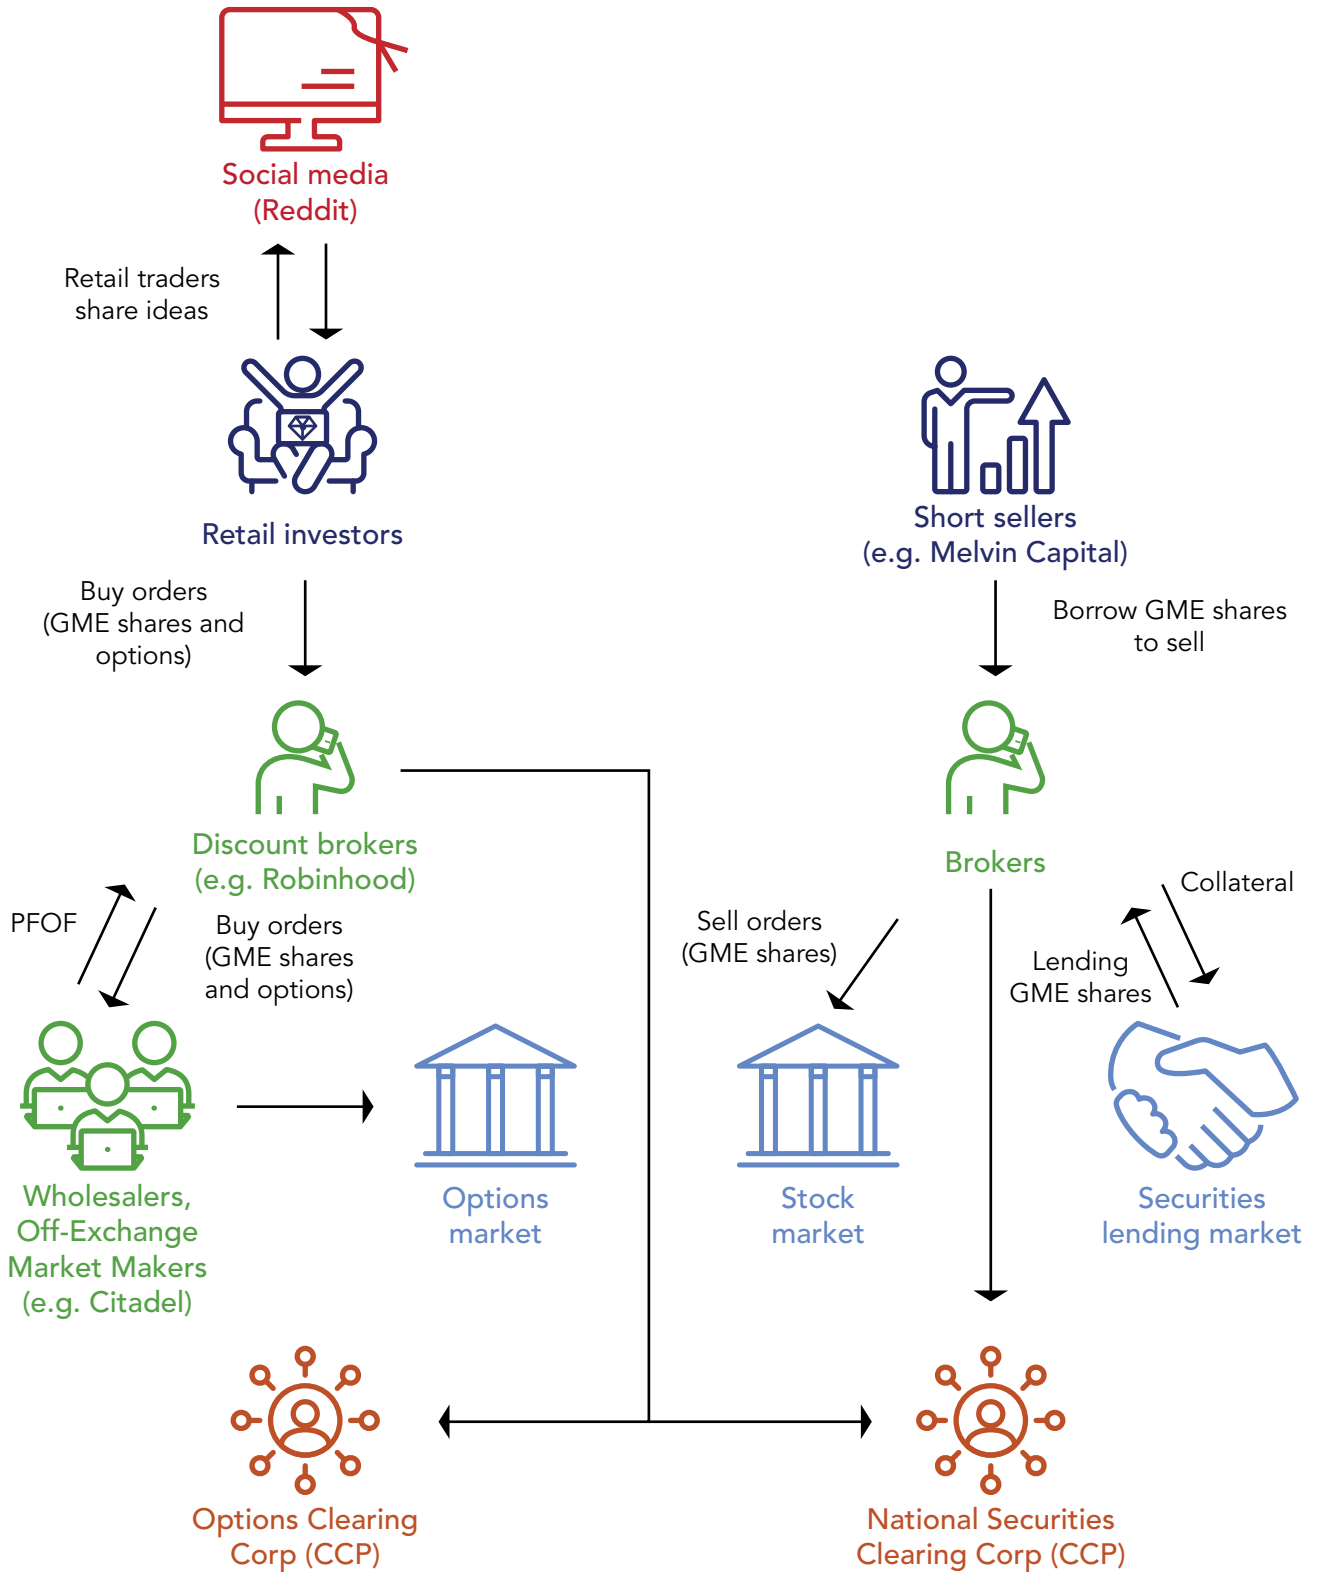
Social media (Reddit)

Retail traders share ideas

Retail investors

Short sellers (e.g. Melvin Capital)

Buy orders (GME shares and options)

Borrow GME shares to sell

Discount brokers (e.g. Robinhood)

Brokers

PFOF

Buy orders (GME shares and options)

Sell orders (GME shares)

Collateral

Lending GME shares

Wholesalers, Off-Exchange Market Makers (e.g. Citadel)

Options market

Stock market

Securities lending market

Options Clearing Corp (CCP)

National Securities Clearing Corp (CCP)